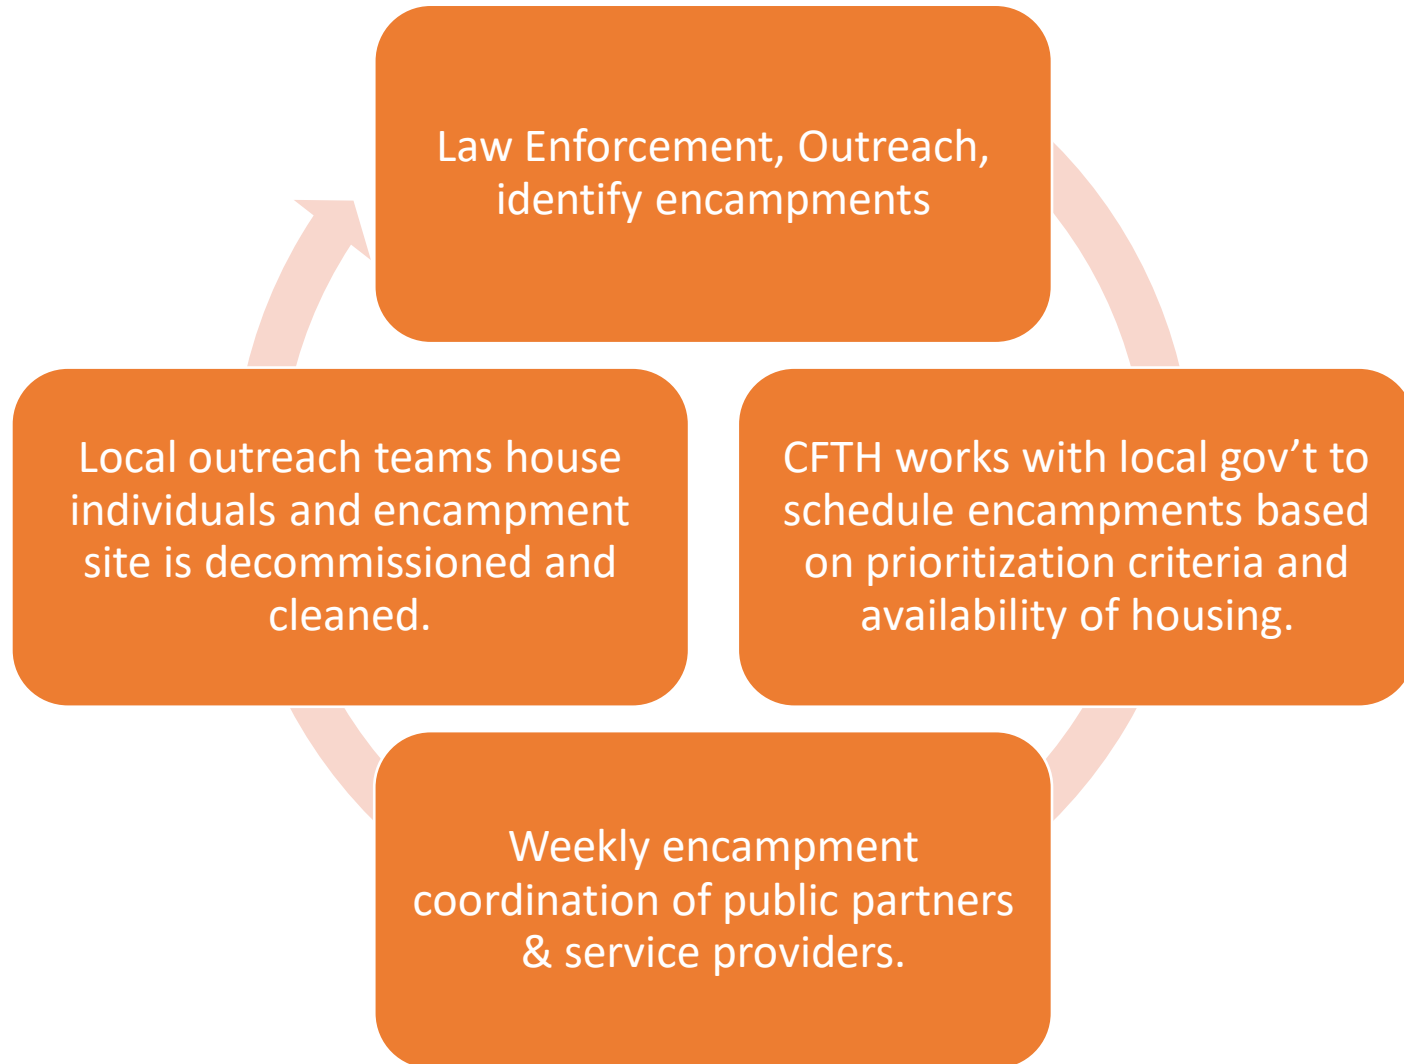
Law Enforcement, Outreach, identify encampments

CFTH works with local gov’t to schedule encampments based on prioritization criteria and availability of housing.

Weekly encampment coordination of public partners & service providers.

Local outreach teams house individuals and encampment site is decommissioned and cleaned.